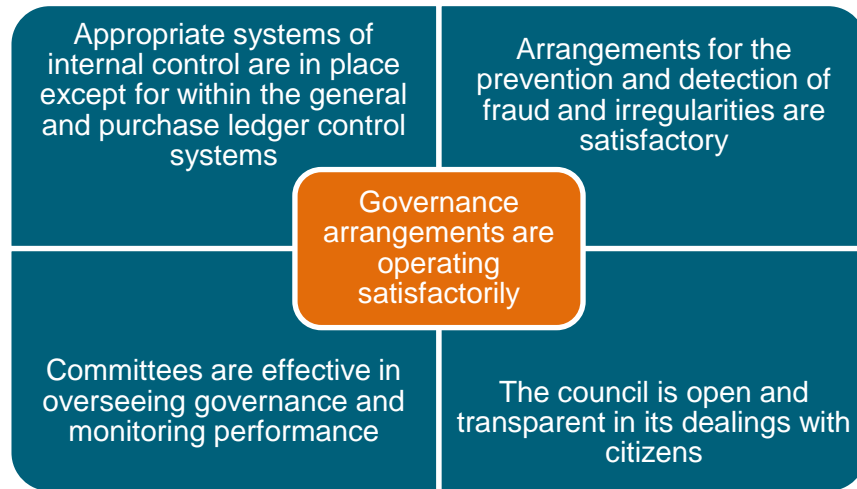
Appropriate systems of internal control are in place except for within the general and purchase ledger control systems

Arrangements for the prevention and detection of fraud and irregularities are satisfactory

Governance arrangements are operating satisfactorily

Committees are effective in overseeing governance and monitoring performance

The council is open and transparent in its dealings with citizens